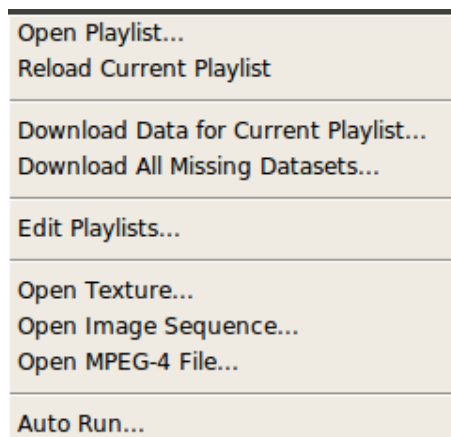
Open Playlist...
Reload Current Playlist

Download Data for Current Playlist...
Download All Missing Datasets...

Edit Playlists...

Open Texture...
Open Image Sequence...
Open MPEG-4 File...

Auto Run...